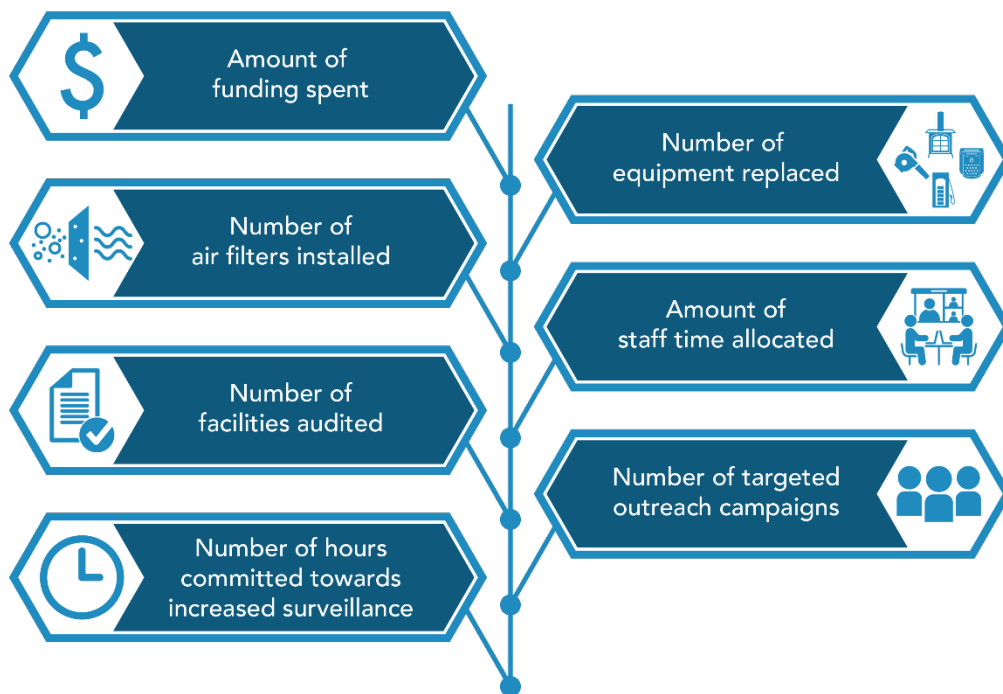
Amount of funding spent

Number of equipment replaced

Number of air filters installed

Amount of staff time allocated

Number of facilities audited

Number of targeted outreach campaigns

Number of hours committed towards increased surveillance